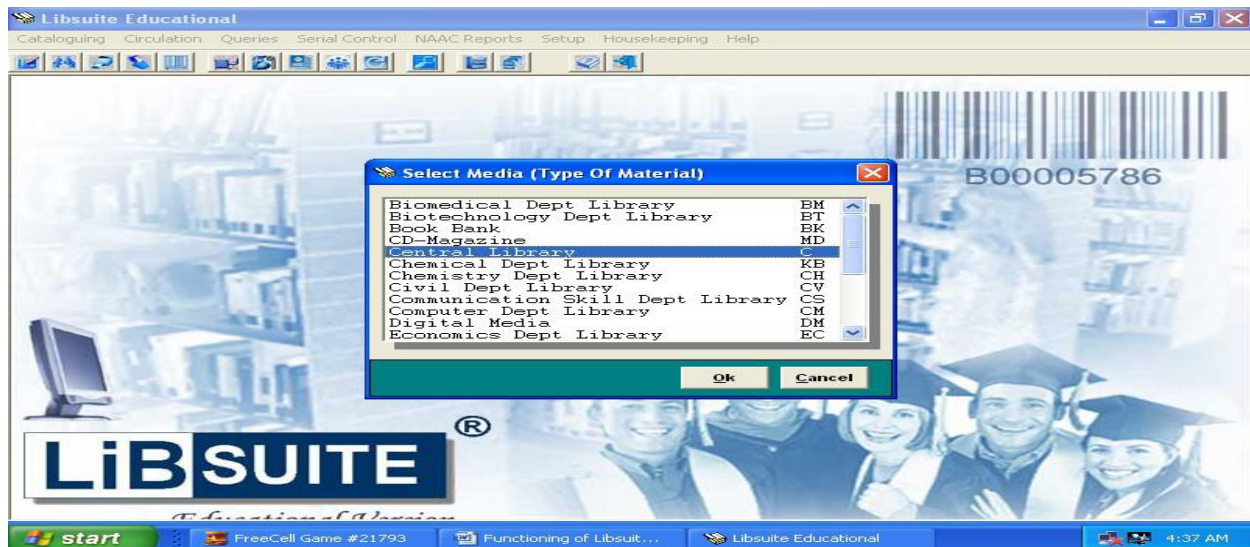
Libsuite Educational

Cataloguing Circulation Queries Serial Control NAAC Reports Setup Housekeeping Help

B00005786

Select Media (Type Of Material)

| | |
|---|---|
| Biomedical Dept Library | BM |
| Biotechnology Dept Library | BT |
| Book Bank | BK |
| CD-Magazine | MD |
| Central Library | C |
| Chemical Dept Library | KB |
| Chemistry Dept Library | CH |
| Civil Dept Library | CV |
| Communication Skill Dept Library | CS |
| Computer Dept Library | CM |
| Digital Media | DM |
| Economics Dept Library | EC |

Ok Cancel

LiBSUITE ®

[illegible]

start FreeCell Game #21793 Functioning of Libsuit... Libsuite Educational 4:37 AM